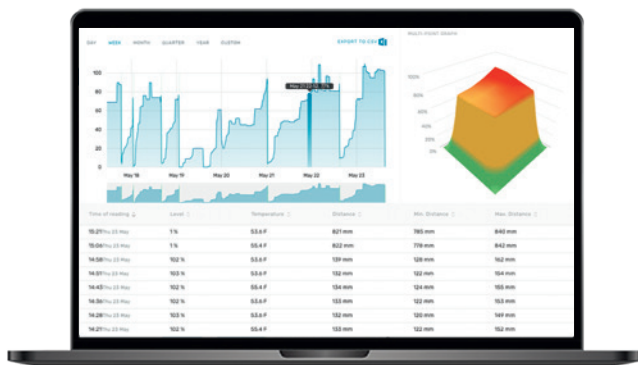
DAY WEEK MONTH QUARTER YEAR CUSTOM

EXPORT TO CSV

MULTI POINT GRAPH

100
80
60
40
20
0

May 22 01:02 1%

May 18 May 19 May 20 May 21 May 22 May 23

100%
80%
60%
40%
20%
0%

| Time of reading | Level | Temperature | Distance | Min. Distance | Max. Distance |
|---|---|---|---|---|---|
| 15:21 Thu 23 May | 1 % | 53.6 F | 821 mm | 785 mm | 840 mm |
| 15:04 Thu 23 May | 1 % | 55.4 F | 822 mm | 778 mm | 838 mm |
| 14:58 Thu 23 May | 102 % | 53.6 F | 139 mm | 128 mm | 162 mm |
| 14:51 Thu 23 May | 103 % | 53.6 F | 132 mm | 122 mm | 154 mm |
| 14:45 Thu 23 May | 102 % | 53.6 F | 134 mm | 124 mm | 155 mm |
| 14:36 Thu 23 May | 103 % | 55.4 F | 133 mm | 122 mm | 153 mm |
| 14:28 Thu 23 May | 102 % | 55.4 F | 132 mm | 120 mm | 149 mm |
| 14:21 Thu 23 May | 102 % | 55.4 F | 133 mm | 122 mm | 150 mm |